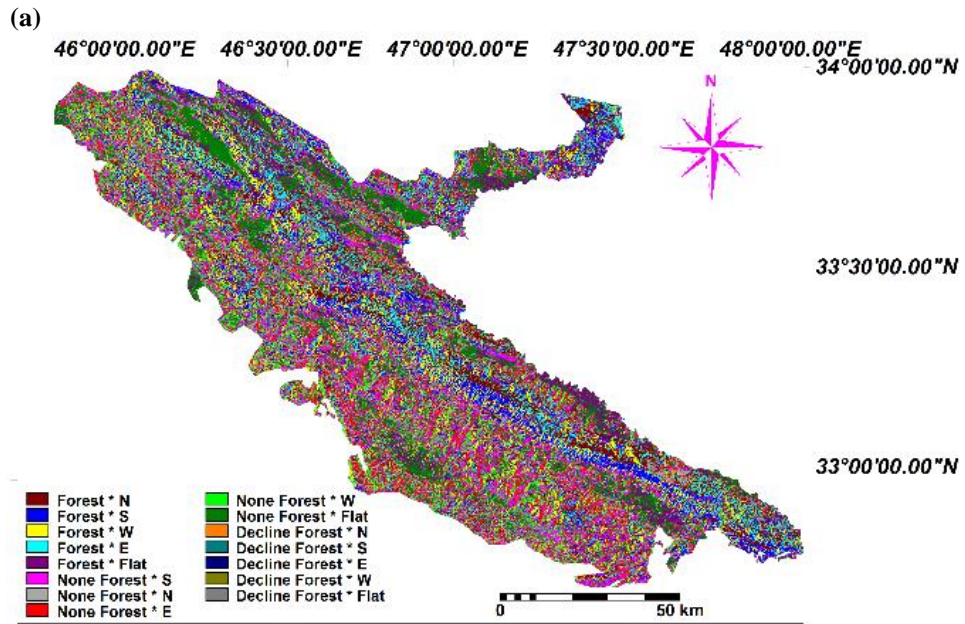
(a)

46°00'00.00"E 46°30'00.00"E 47°00'00.00"E 47°30'00.00"E 48°00'00.00"E

34°00'00.00"N

N

33°30'00.00"N

33°00'00.00"N

Forest * N
Forest * S
Forest * W
Forest * E
Forest * Flat
None Forest * S
None Forest * N
None Forest * E

None Forest * W
None Forest * Flat
Decline Forest * N
Decline Forest * S
Decline Forest * E
Decline Forest * W
Decline Forest * Flat

0 50 km